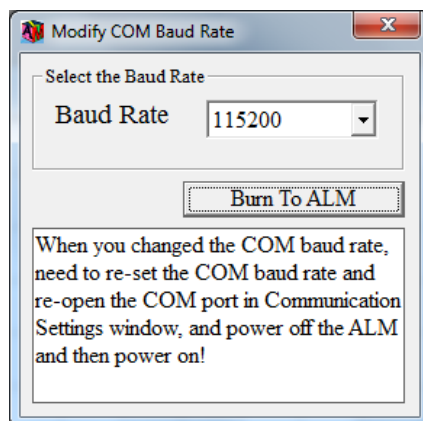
Modify COM Baud Rate

Select the Baud Rate

Baud Rate 115200

Burn To ALM

When you changed the COM baud rate, need to re-set the COM baud rate and re-open the COM port in Communication Settings window, and power off the ALM and then power on!